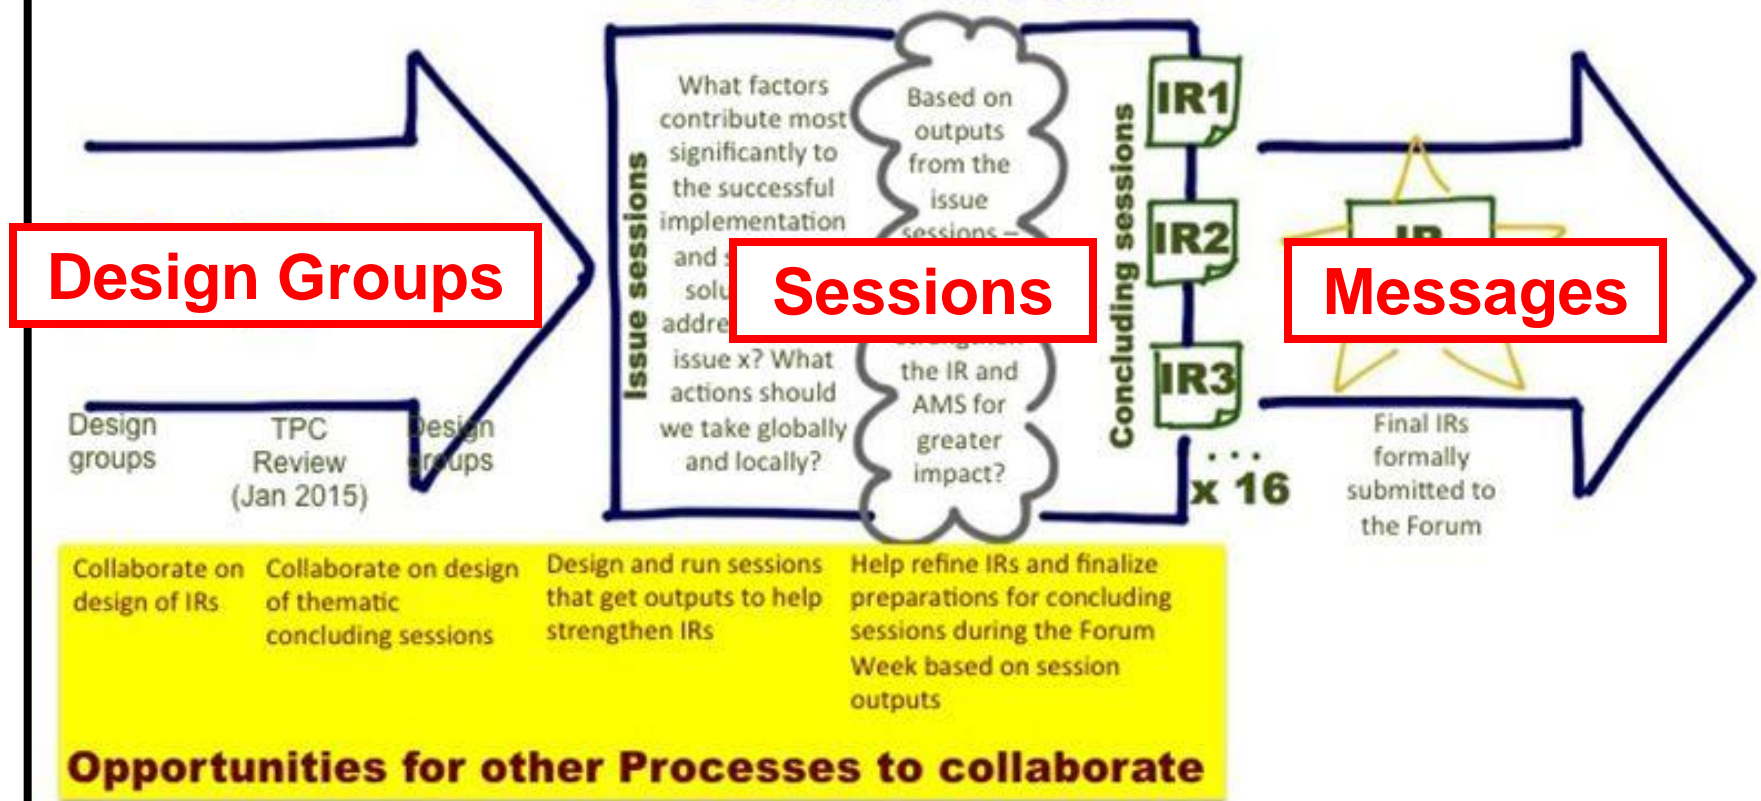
Design Groups

Design groups

TPC Review (Jan 2015)

Design groups

Issue sessions

What factors contribute most significantly to the successful implementation and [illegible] solu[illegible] addre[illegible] issue x? What actions should we take globally and locally?

Based on outputs from the issue sessions – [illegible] the IR and AMS for greater impact?

Sessions

Concluding sessions

IR1

IR2

IR3

. . .

x 16

IR

Messages

Final IRs formally submitted to the Forum

Collaborate on design of IRs

Collaborate on design of thematic concluding sessions

Design and run sessions that get outputs to help strengthen IRs

Help refine IRs and finalize preparations for concluding sessions during the Forum Week based on session outputs

Opportunities for other Processes to collaborate